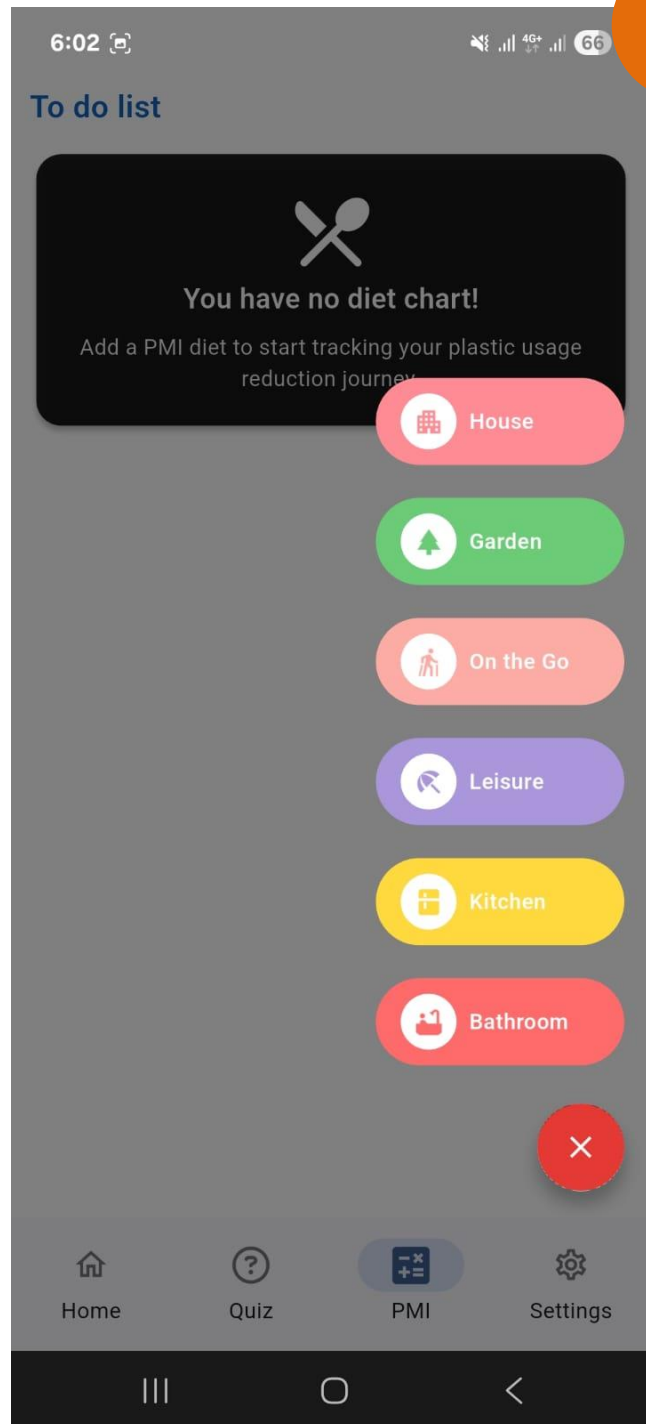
6:02

4G+ 66

To do list

You have no diet chart!

Add a PMI diet to start tracking your plastic usage reduction journey

House

Garden

On the Go

Leisure

Kitchen

Bathroom

Home

Quiz

PMI

Settings